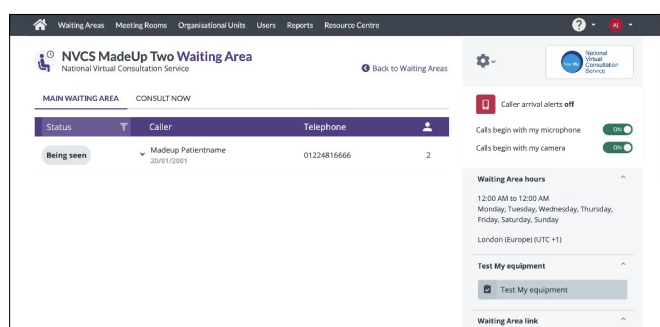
Waiting Areas Meeting Rooms Organisational Units Users Reports Resource Centre

AI

NVCS MadeUp Two Waiting Area
National Virtual Consultation Service

Back to Waiting Areas

MAIN WAITING AREA CONSULT NOW

| Status | Caller | Telephone | |
|---|---|---|---|
| Being seen | Madeup Patientname 20/01/2001 | 01224816666 | 2 |

National Virtual Consultation Service

Caller arrival alerts off

Calls begin with my microphone ON

Calls begin with my camera ON

Waiting Area hours

12:00 AM to 12:00 AM
Monday, Tuesday, Wednesday, Thursday, Friday, Saturday, Sunday

London (Europe) (UTC +1)

Test My equipment

Test My equipment

Waiting Area link